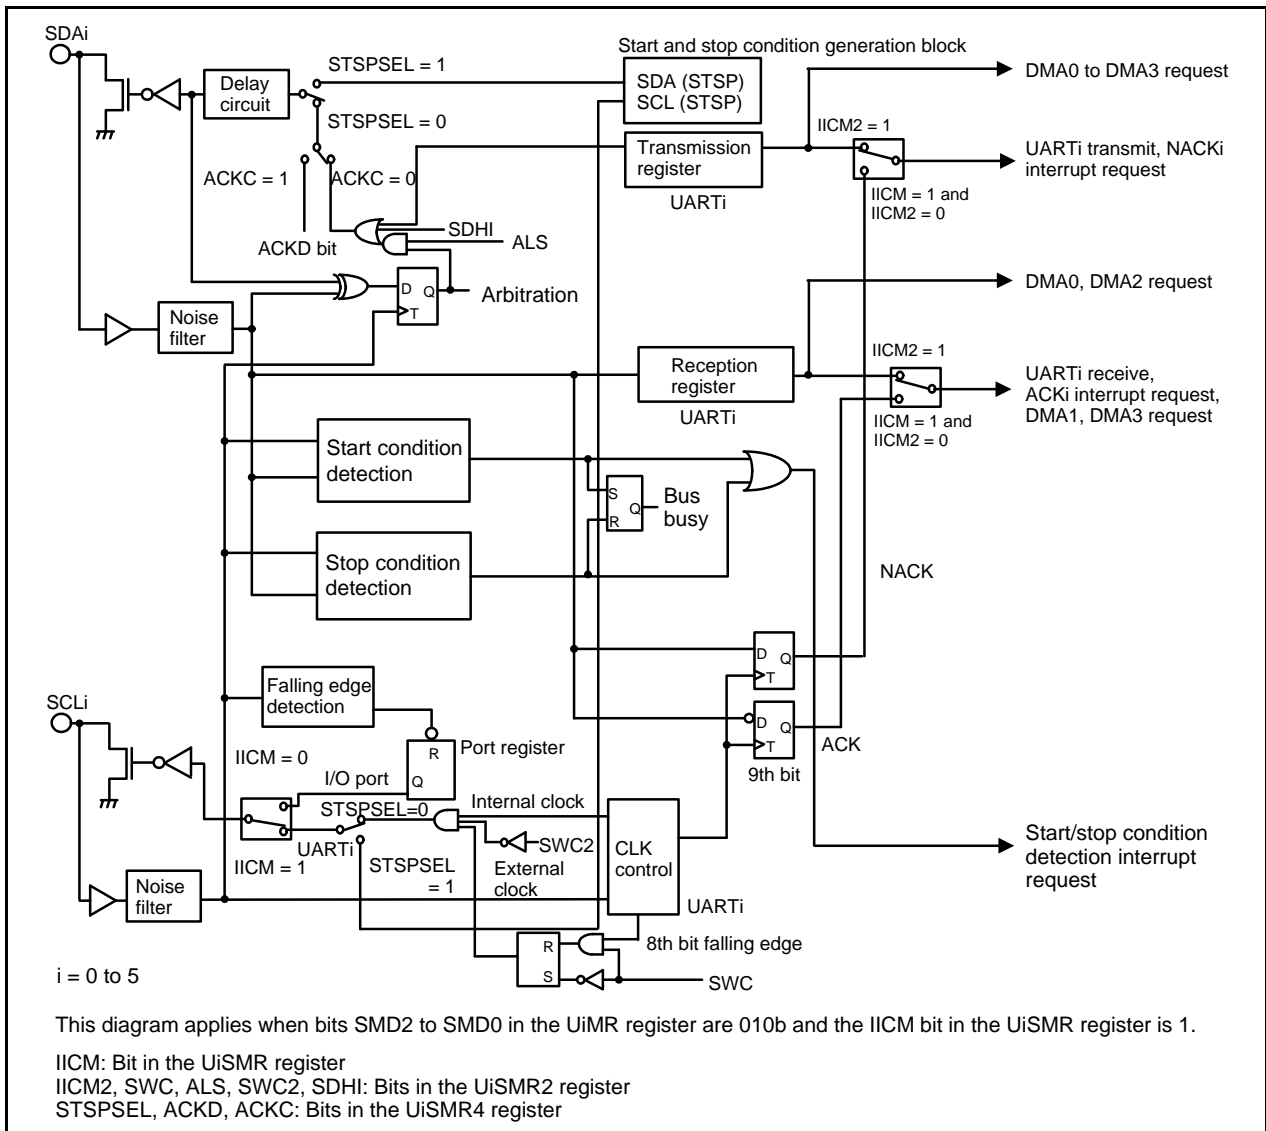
SDAi

Delay circuit

STSPSEL = 1

STSPSEL = 0

ACKC = 1

ACKC = 0

ACKD bit

Start and stop condition generation block

SDA (STSP)
SCL (STSP)

Transmission register

UARTi

SDHI

ALS

D Q
T

Arbitration

Noise filter

DMA0 to DMA3 request

IICM2 = 1

UARTi transmit, NACKi interrupt request

IICM = 1 and
IICM2 = 0

DMA0, DMA2 request

Reception register

UARTi

IICM2 = 1

UARTi receive, ACKi interrupt request, DMA1, DMA3 request

IICM = 1 and
IICM2 = 0

Start condition detection

S Q
R

Bus busy

Stop condition detection

NACK

D Q
T

D Q
T

ACK

9th bit

SCLi

Falling edge detection

R
Q

Port register

IICM = 0

I/O port

STSPSEL=0

Internal clock

UARTi

IICM = 1

STSPSEL = 1

SWC2

External clock

CLK control

Noise filter

UARTi

R
S

8th bit falling edge

SWC

Start/stop condition detection interrupt request

i = 0 to 5

This diagram applies when bits SMD2 to SMD0 in the UiMR register are 010b and the IICM bit in the UiSMR register is 1.

IICM: Bit in the UiSMR register
IICM2, SWC, ALS, SWC2, SDHI: Bits in the UiSMR2 register
STSPSEL, ACKD, ACKC: Bits in the UiSMR4 register